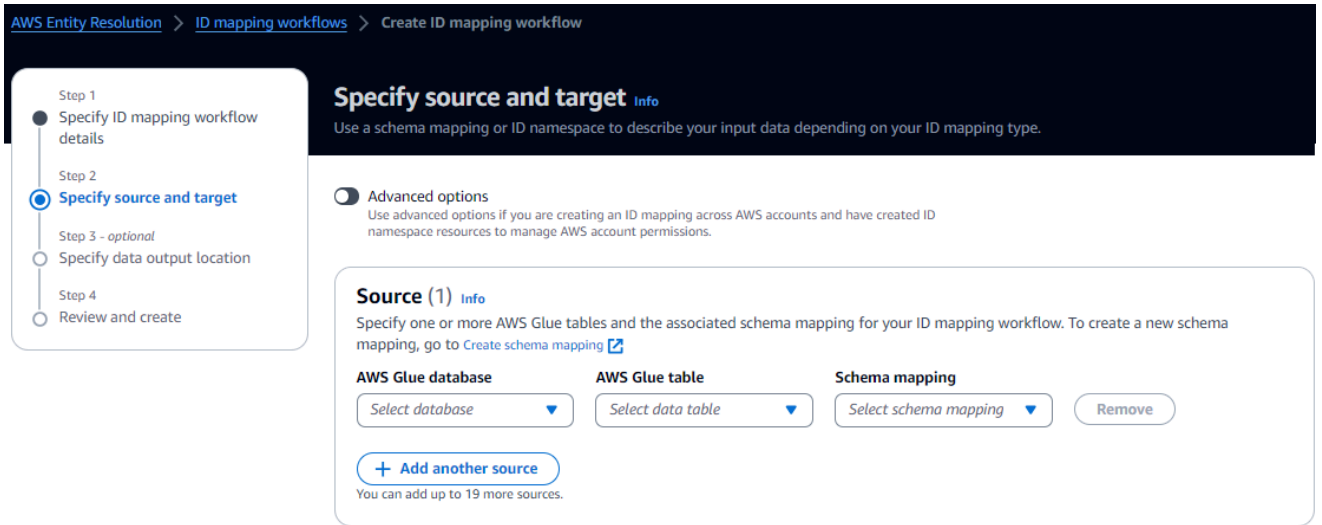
AWS Entity Resolution > ID mapping workflows > Create ID mapping workflow

Step 1
Specify ID mapping workflow details

Step 2
Specify source and target

Step 3 - optional
Specify data output location

Step 4
Review and create

Specify source and target Info
Use a schema mapping or ID namespace to describe your input data depending on your ID mapping type.

Advanced options
Use advanced options if you are creating an ID mapping across AWS accounts and have created ID namespace resources to manage AWS account permissions.

Source (1) Info
Specify one or more AWS Glue tables and the associated schema mapping for your ID mapping workflow. To create a new schema mapping, go to Create schema mapping

| AWS Glue database | AWS Glue table | Schema mapping | |
|---|---|---|---|
| Select database | Select data table | Select schema mapping | Remove |

+ Add another source
You can add up to 19 more sources.